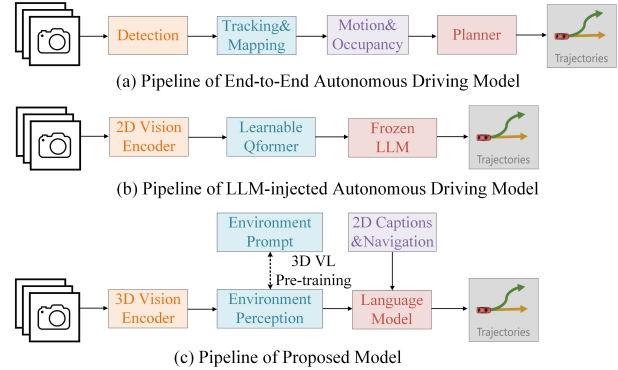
Detection

Tracking& Mapping

Motion& Occupancy

Planner

Trajectories

(a) Pipeline of End-to-End Autonomous Driving Model

2D Vision Encoder

Learnable Qformer

Frozen LLM

Trajectories

(b) Pipeline of LLM-injected Autonomous Driving Model

Environment Prompt

2D Captions &Navigation

3D VL Pre-training

3D Vision Encoder

Environment Perception

Language Model

Trajectories

(c) Pipeline of Proposed Model